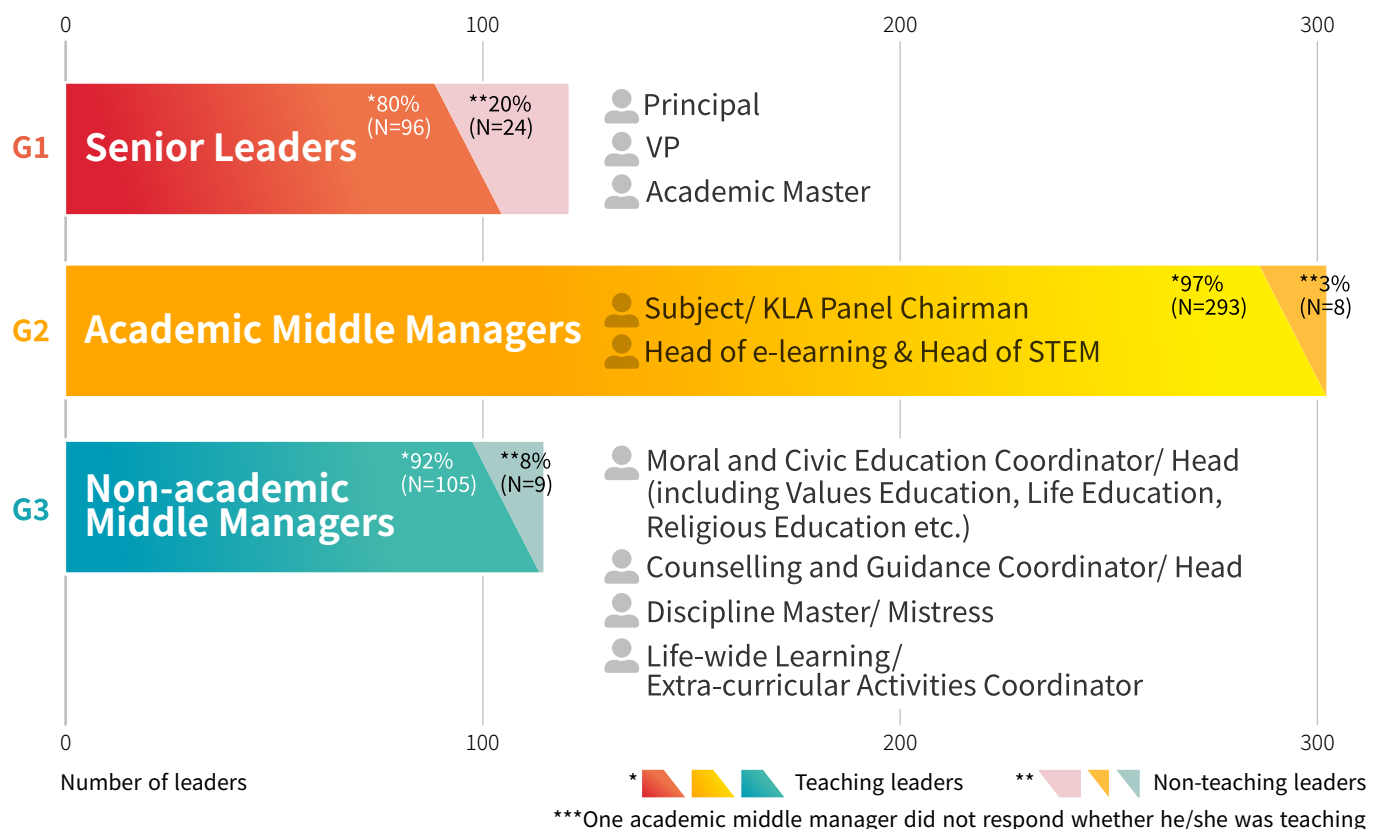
0 100 200 300

G1 Senior Leaders *80% (N=96) **20% (N=24)

Principal
VP
Academic Master

G2 Academic Middle Managers *97% (N=293) **3% (N=8)

Subject/ KLA Panel Chairman
Head of e-learning & Head of STEM

G3 Non-academic Middle Managers *92% (N=105) **8% (N=9)

Moral and Civic Education Coordinator/ Head (including Values Education, Life Education, Religious Education etc.)
Counselling and Guidance Coordinator/ Head
Discipline Master/ Mistress
Life-wide Learning/ Extra-curricular Activities Coordinator

0 100 200 300

Number of leaders

* Teaching leaders ** Non-teaching leaders

***One academic middle manager did not respond whether he/she was teaching